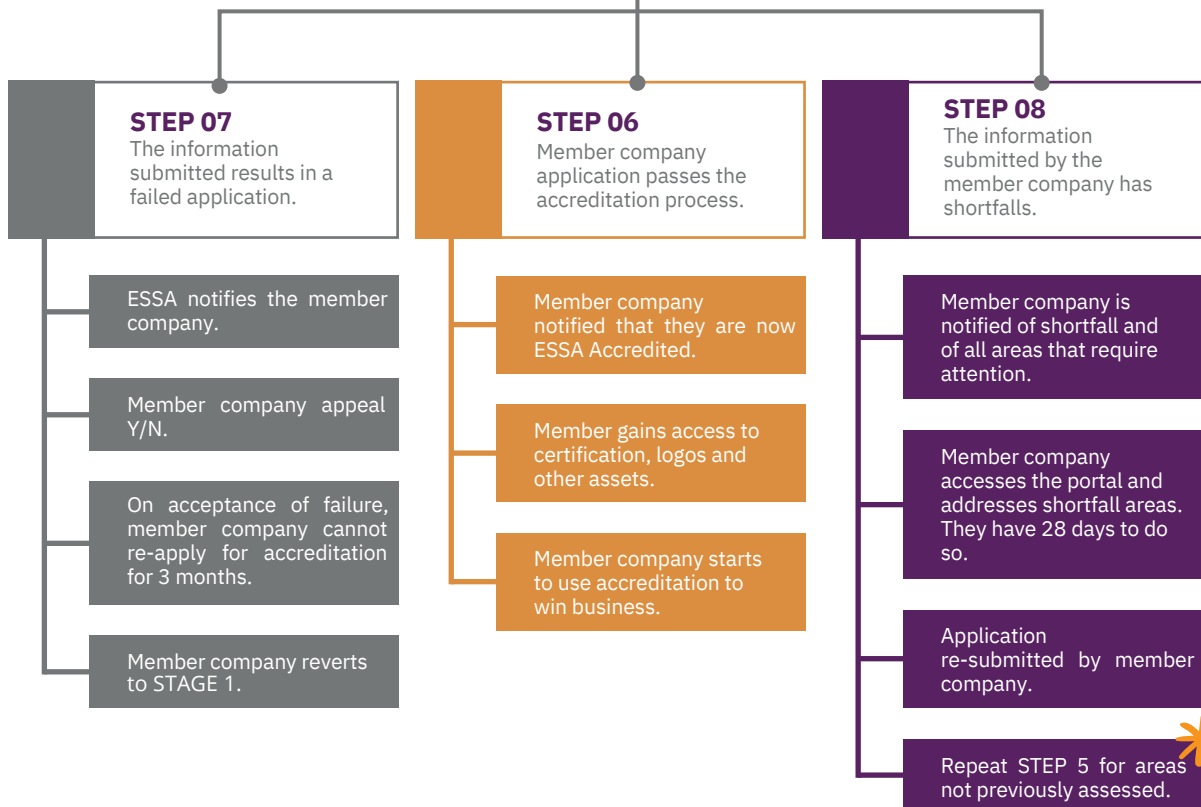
STEP 07
The information submitted results in a failed application.

ESSA notifies the member company.

Member company appeal Y/N.

On acceptance of failure, member company cannot re-apply for accreditation for 3 months.

Member company reverts to STAGE 1.

STEP 06
Member company application passes the accreditation process.

Member company notified that they are now ESSA Accredited.

Member gains access to certification, logos and other assets.

Member company starts to use accreditation to win business.

STEP 08
The information submitted by the member company has shortfalls.

Member company is notified of shortfall and of all areas that require attention.

Member company accesses the portal and addresses shortfall areas. They have 28 days to do so.

Application re-submitted by member company.

Repeat STEP 5 for areas not previously assessed.